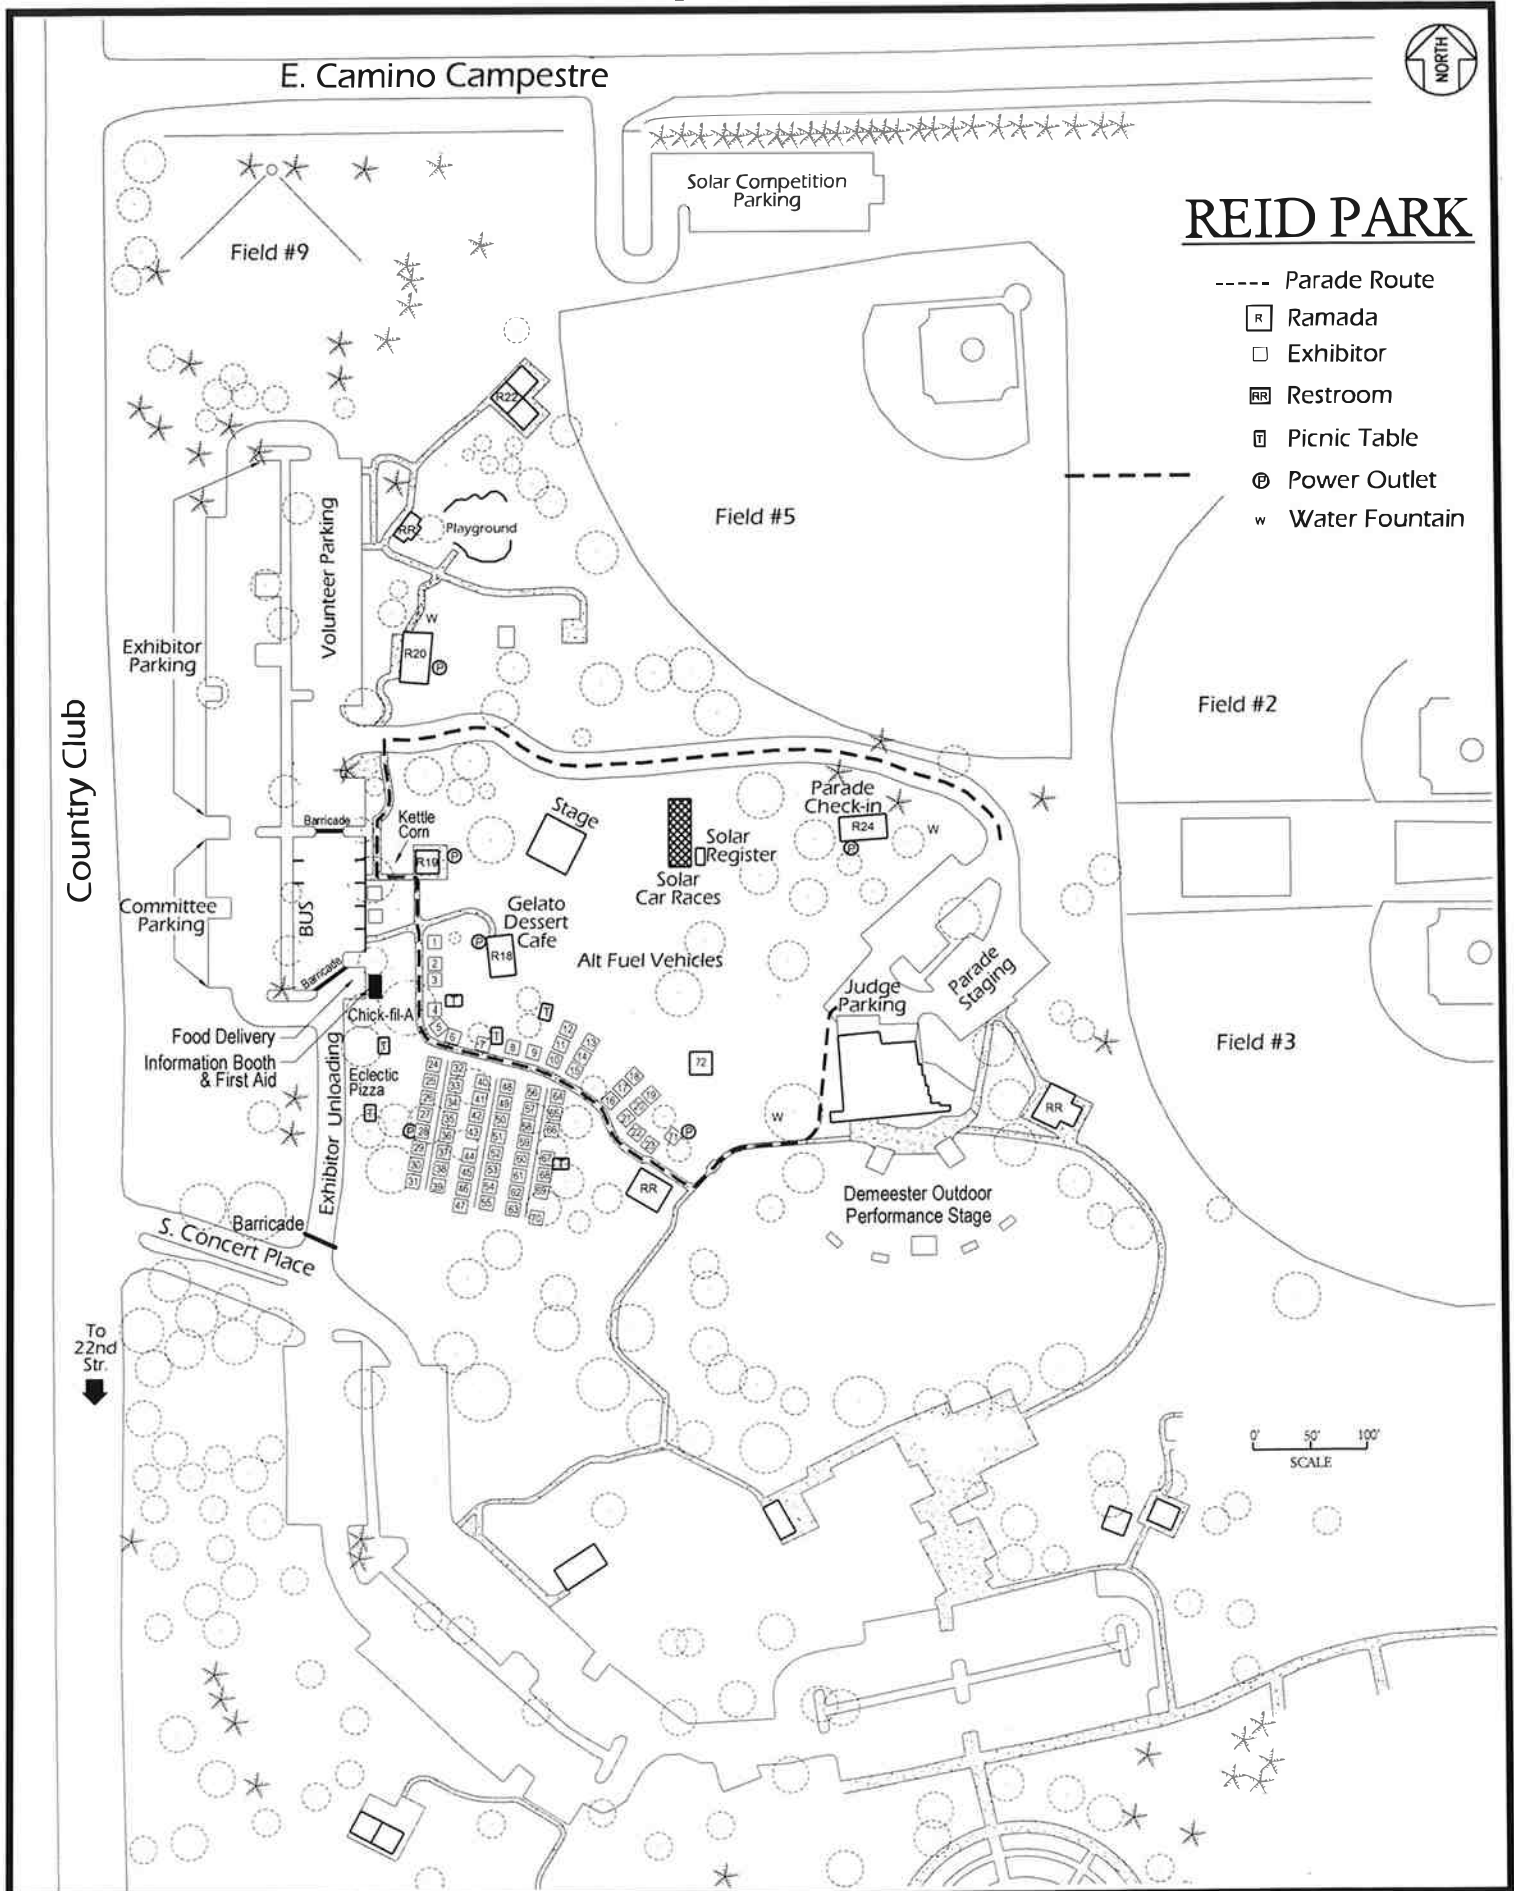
E. Camino Campestre

NORTH

Solar Competition Parking

REID PARK

----- Parade Route
R Ramada
Exhibitor
RR Restroom
T Picnic Table
P Power Outlet
w Water Fountain

Field #9

R22

RR

Playground

Field #5

Volunteer Parking

Exhibitor Parking

W

R20

P

Field #2

Country Club

Barricade

Kettle Corn

R19

P

Stage

Solar Register

Solar Car Races

Parade Check-in

R24

W

P

Committee Parking

BUS

Barricade

Gelato Dessert Cafe

R18

P

Alt Fuel Vehicles

Judge Parking

Parade Staging

Field #3

Food Delivery

Information Booth & First Aid

Chick-fil-A

Eclectic Pizza

Exhibitor Unloading

72

W

RR

RR

P

P

Demeester Outdoor Performance Stage

Barricade

S. Concert Place

To 22nd Str.

0' 50' 100'
SCALE